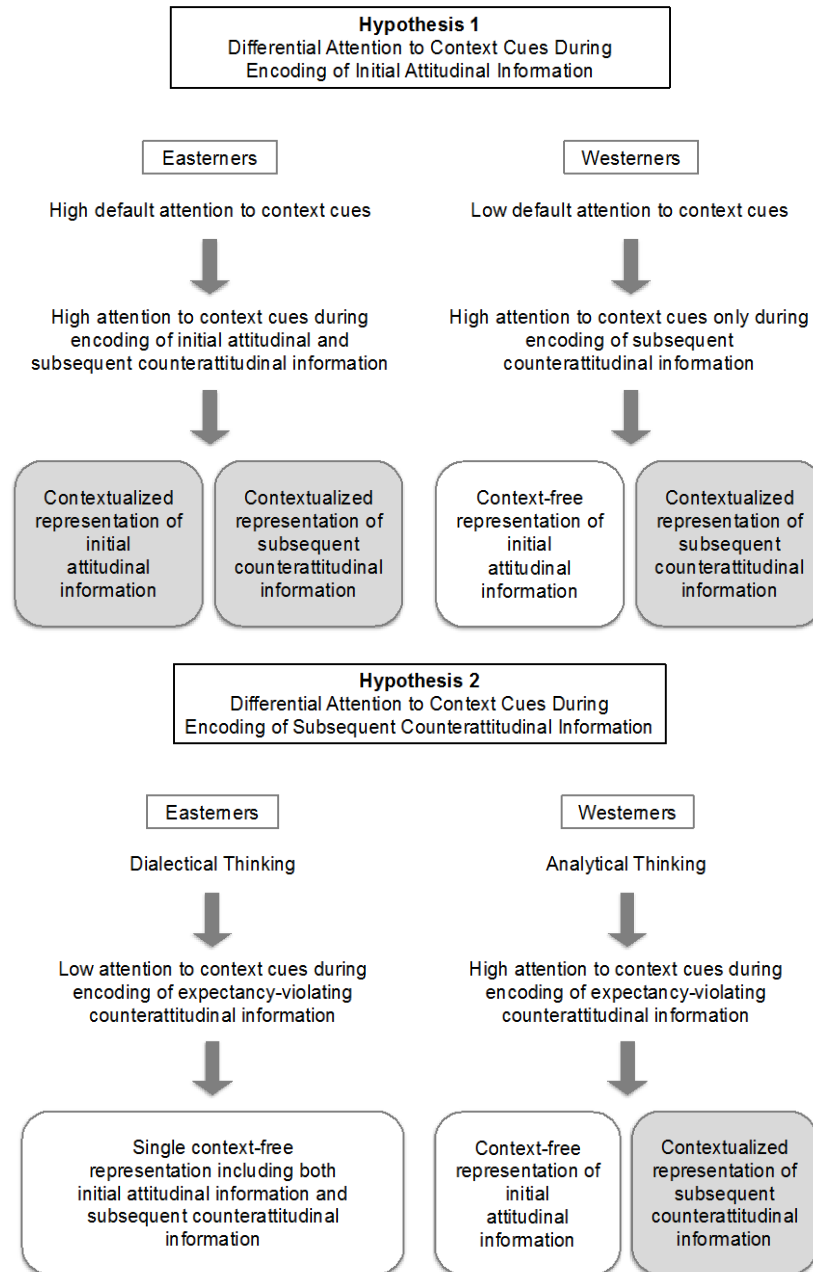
**Hypothesis 1**
Differential Attention to Context Cues During Encoding of Initial Attitudinal Information

Easterners

High default attention to context cues

High attention to context cues during encoding of initial attitudinal and subsequent counterattitudinal information

Contextualized representation of initial attitudinal information

Contextualized representation of subsequent counterattitudinal information

Westerners

Low default attention to context cues

High attention to context cues only during encoding of subsequent counterattitudinal information

Context-free representation of initial attitudinal information

Contextualized representation of subsequent counterattitudinal information

**Hypothesis 2**
Differential Attention to Context Cues During Encoding of Subsequent Counterattitudinal Information

Easterners

Dialectical Thinking

Low attention to context cues during encoding of expectancy-violating counterattitudinal information

Single context-free representation including both initial attitudinal information and subsequent counterattitudinal information

Westerners

Analytical Thinking

High attention to context cues during encoding of expectancy-violating counterattitudinal information

Context-free representation of initial attitudinal information

Contextualized representation of subsequent counterattitudinal information